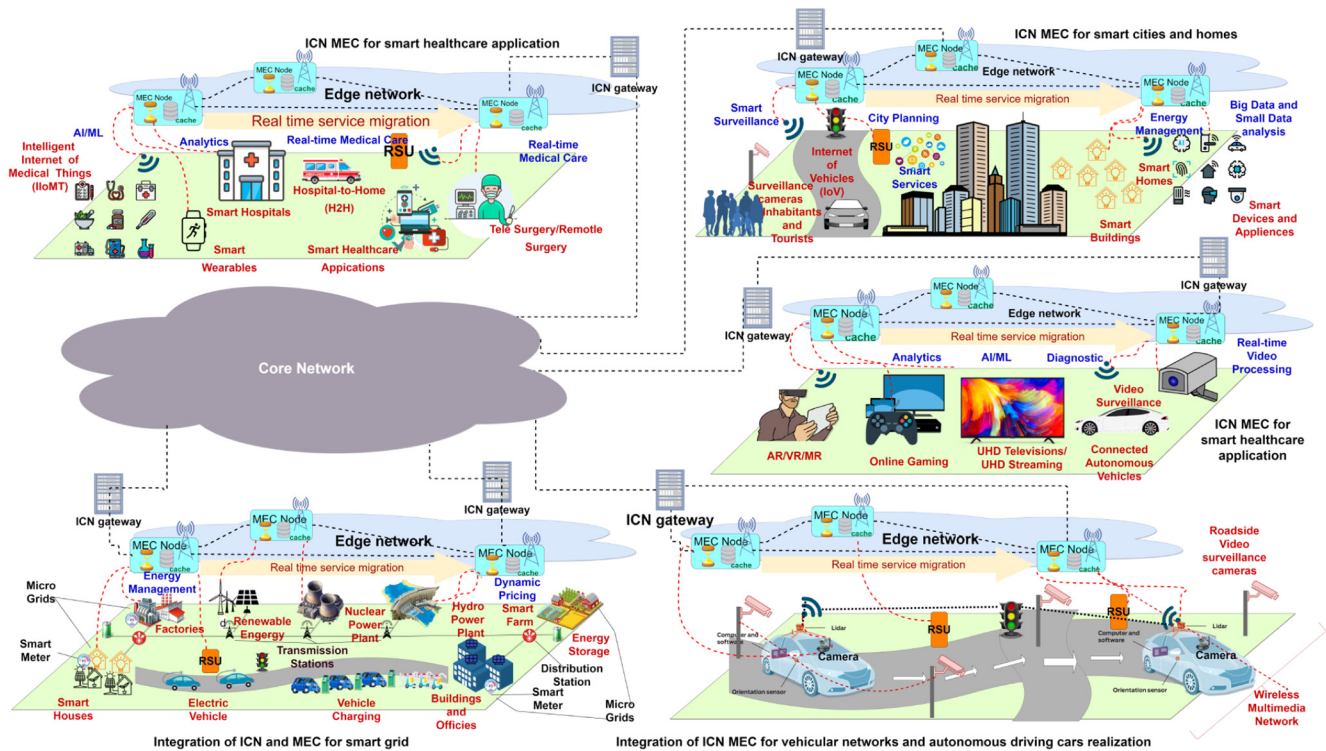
ICN MEC for smart healthcare application

ICN gateway

MEC Node cache

MEC Node cache

MEC Node cache

Edge network

Real time service migration

AI/ML

Intelligent Internet of Medical Things (IIoMT)

Analytics

Real-time Medical Care

RSU

Real-time Medical Care

Hospital-to-Home (H2H)

Smart Hospitals

Smart Wearables

Smart Healthcare Applications

Tele Surgery/Remotle Surgery

ICN MEC for smart cities and homes

ICN gateway

MEC Node cache

MEC Node cache

MEC Node cache

Edge network

Real time service migration

Smart Surveillance

City Planning

Energy Management

Big Data and Small Data analysis

Internet of Vehicles (IoV)

RSU

Smart Services

Smart Homes

Surveillance cameras Inhabitants and Tourists

Smart Buildings

Smart Devices and Appliences

Core Network

ICN gateway

ICN gateway

MEC Node cache

MEC Node cache

MEC Node cache

Edge network

Real time service migration

Analytics

AI/ML

Diagnostic

Real-time Video Processing

Video Surveillance

AR/VR/MR

Online Gaming

UHD Televisions/ UHD Streaming

Connected Autonomous Vehicles

ICN MEC for smart healthcare application

ICN gateway

ICN gateway

MEC Node cache

MEC Node cache

MEC Node cache

Edge network

Real time service migration

Micro Grids

Energy Management

Factories

Renewable Engergy

Nuclear Power Plant

Hydro Power Plant

Dynamic Pricing

Smart Farm

Energy Storage

Smart Meter

Transmission Stations

RSU

Distribution Station

Smart Houses

Electric Vehicle

Vehicle Charging

Buildings and Offices

Smart Meter

Micro Grids

Integration of ICN and MEC for smart grid

ICN gateway

MEC Node cache

MEC Node cache

MEC Node cache

Edge network

Real time service migration

Roadside Video surveillance cameras

Computer and software

Lidar

Camera

RSU

RSU

Computer and software

Lidar

Camera

Orientation sensor

Orientation sensor

Wireless Multimedia Network

Integration of ICN MEC for vehicular networks and autonomous driving cars realization